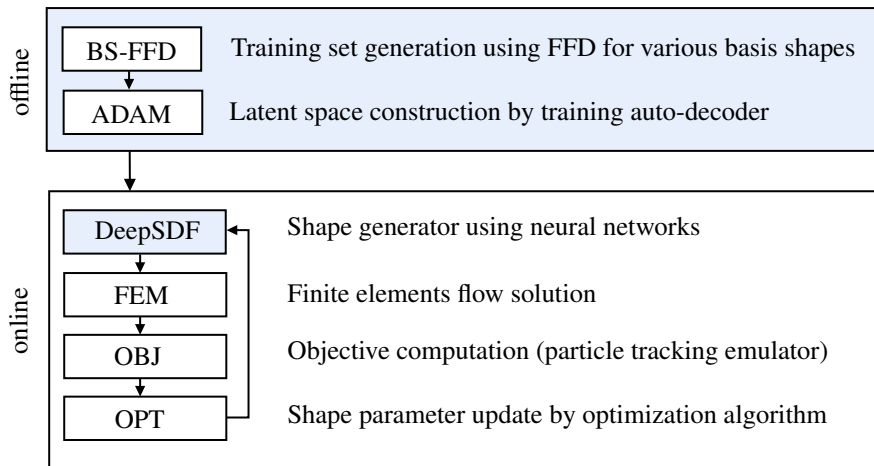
offline

BS-FFD Training set generation using FFD for various basis shapes

ADAM Latent space construction by training auto-decoder

online

DeepSDF Shape generator using neural networks

FEM Finite elements flow solution

OBJ Objective computation (particle tracking emulator)

OPT Shape parameter update by optimization algorithm